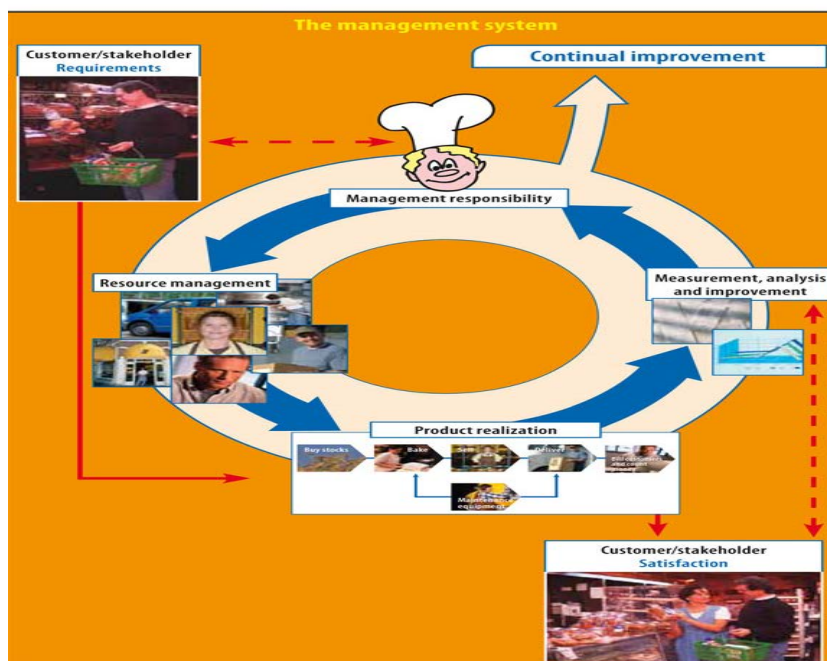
The management system

Customer/stakeholder
Requirements

Continual improvement

Management responsibility

Resource management

Measurement, analysis and improvement

Product realization

Buy stocks

Bake

Sell

Deliver

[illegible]

Maintain equipment

Customer/stakeholder
Satisfaction